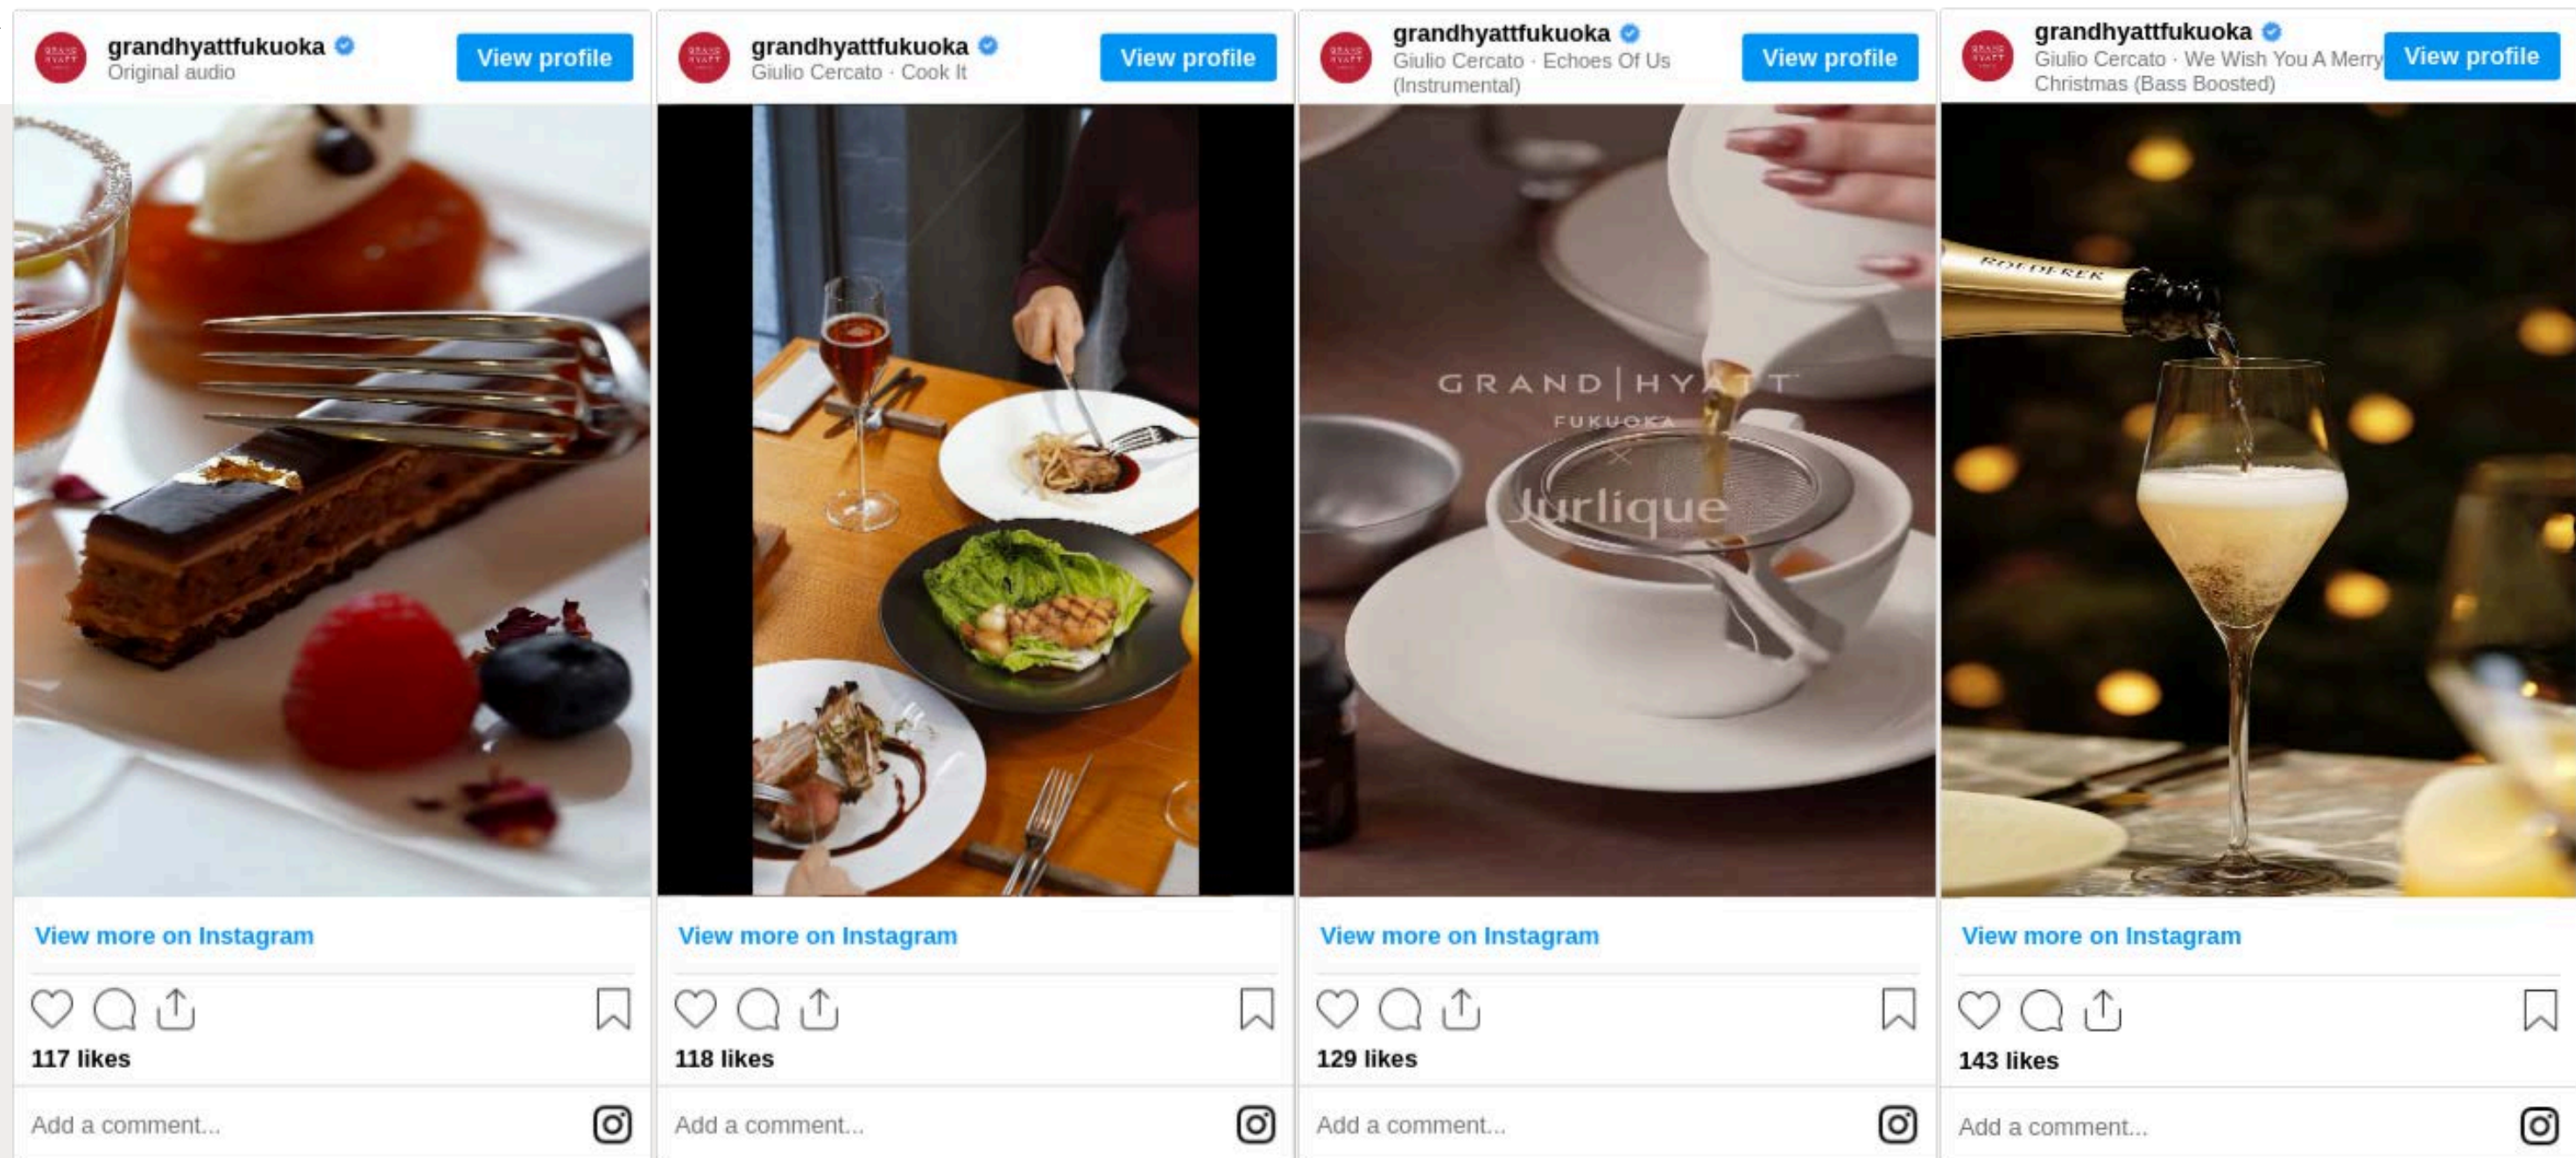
grandhyattfukuoka
Original audio
View profile

View more on Instagram

117 likes

Add a comment...

grandhyattfukuoka
Giulio Cercato · Cook It
View profile

View more on Instagram

118 likes

Add a comment...

grandhyattfukuoka
Giulio Cercato · Echoes Of Us (Instrumental)
View profile

GRAND|HYATT
FUKUOKA
×
Jurlique

View more on Instagram

129 likes

Add a comment...

grandhyattfukuoka
Giulio Cercato · We Wish You A Merry Christmas (Bass Boosted)
View profile

ROEDERER

View more on Instagram

143 likes

Add a comment...